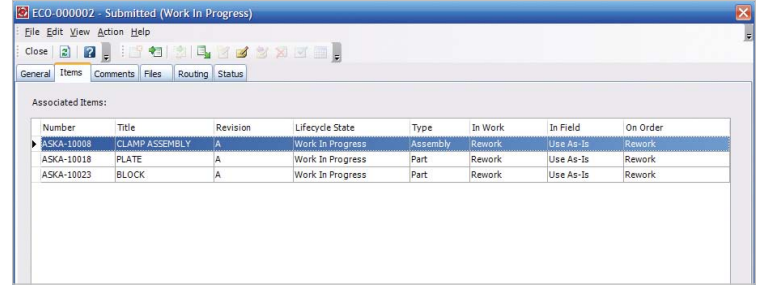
ECO-000002 - Submitted (Work In Progress)

File Edit View Action Help

Close

General Items Comments Files Routing Status

Associated Items:

| Number | Title | Revision | Lifecycle State | Type | In Work | In Field | On Order |
|---|---|---|---|---|---|---|---|
| ASKA-10008 | CLAMP ASSEMBLY | A | Work In Progress | Assembly | Rework | Use As-Is | Rework |
| ASKA-10018 | PLATE | A | Work In Progress | Part | Rework | Use As-Is | Rework |
| ASKA-10023 | BLOCK | A | Work In Progress | Part | Rework | Use As-Is | Rework |